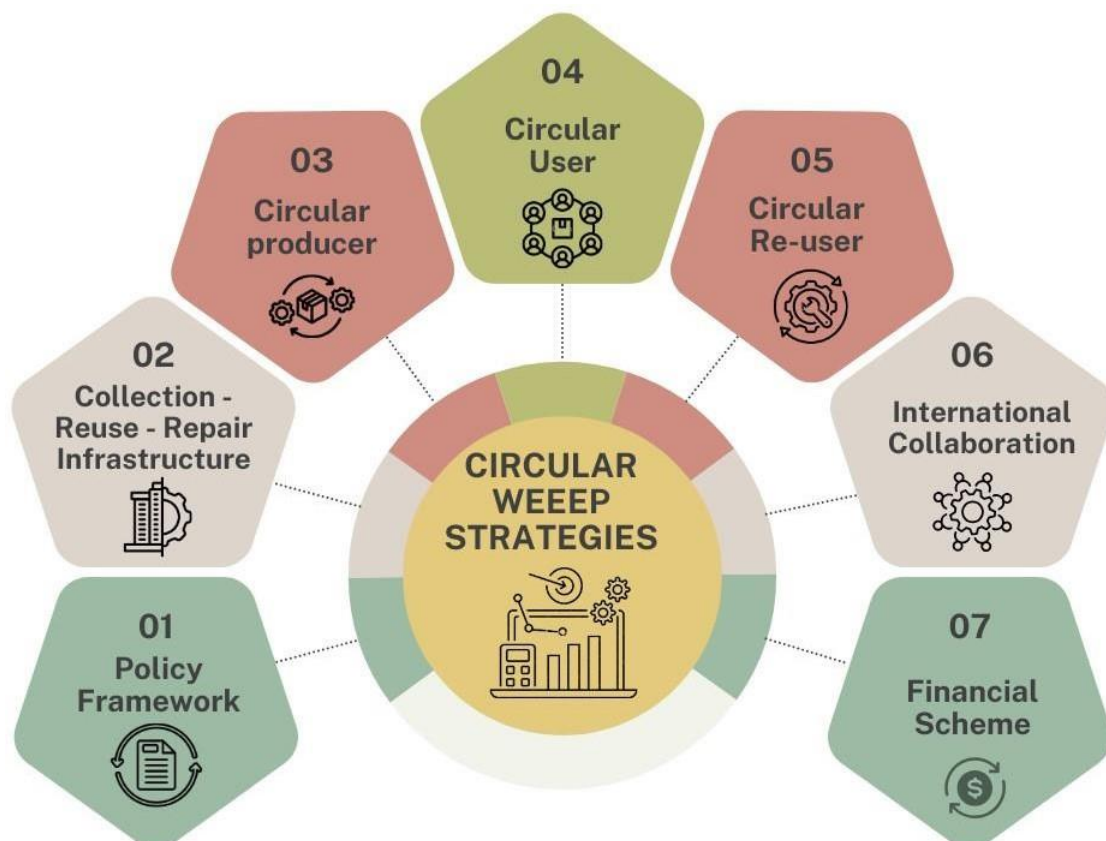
04
Circular User

03
Circular producer

05
Circular Re-user

02
Collection - Reuse - Repair Infrastructure

06
International Collaboration

CIRCULAR WEEEP STRATEGIES

01
Policy Framework

07
Financial Scheme